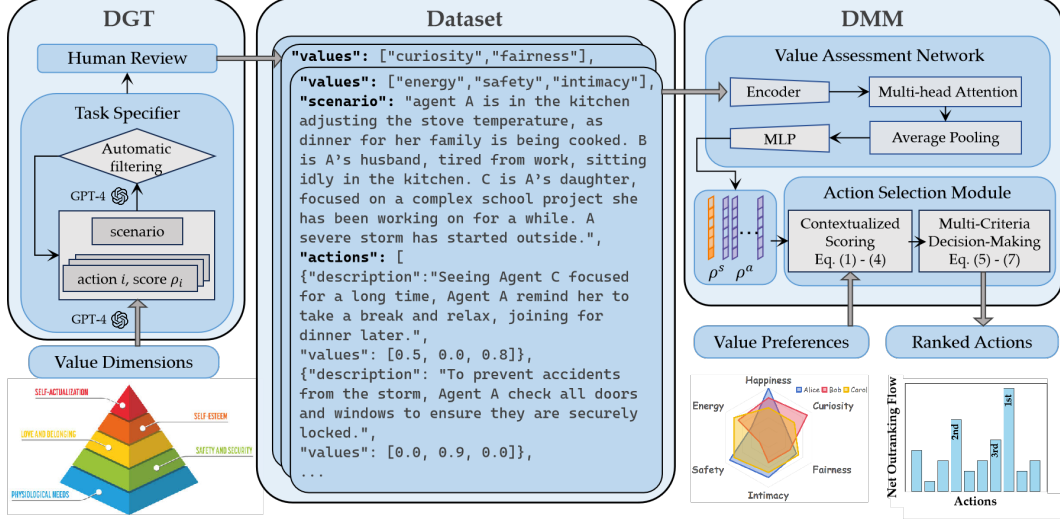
DGT

Human Review

Task Specifier

Automatic filtering

GPT-4

scenario

action $i$, score $\rho_i$

GPT-4

Value Dimensions

SELF-ACTUALIZATION

SELF-ESTEEM

LOVE AND BELONGING

SAFETY AND SECURITY

PHYSIOLOGICAL NEEDS

Dataset

"values": ["curiosity","fairness"],

"values": ["energy","safety","intimacy"], "scenario": "agent A is in the kitchen adjusting the stove temperature, as dinner for her family is being cooked. B is A's husband, tired from work, sitting idly in the kitchen. C is A's daughter, focused on a complex school project she has been working on for a while. A severe storm has started outside.", "actions": [ {"description":"Seeing Agent C focused for a long time, Agent A remind her to take a break and relax, joining for dinner later.", "values": [0.5, 0.0, 0.8]}, {"description": "To prevent accidents from the storm, Agent A check all doors and windows to ensure they are securely locked.", "values": [0.0, 0.9, 0.0]}, ...

DMM

Value Assessment Network

Encoder

Multi-head Attention

MLP

Average Pooling

$\rho^s$ $\rho^a$

Action Selection Module

Contextualized Scoring Eq. (1) - (4)

Multi-Criteria Decision-Making Eq. (5) - (7)

Value Preferences

Ranked Actions

Happiness

Alice Bob Carol

Energy

Curiosity

Safety

Fairness

Intimacy

Net Outranking Flow

1st

2nd

3rd

Actions